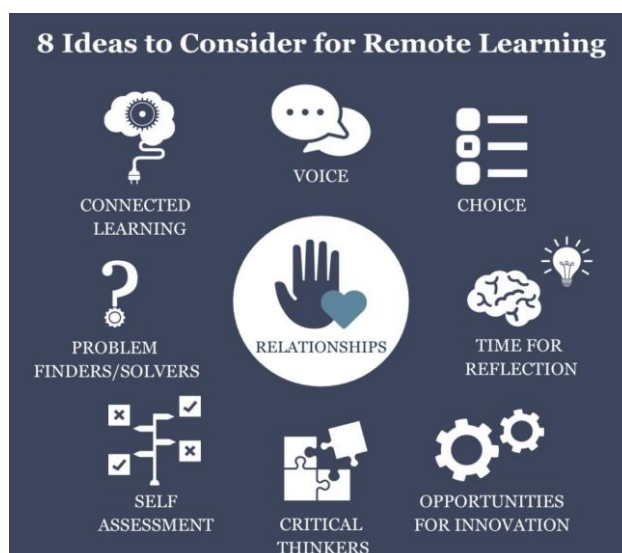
8 Ideas to Consider for Remote Learning

CONNECTED LEARNING

VOICE

CHOICE

PROBLEM FINDERS/SOLVERS

RELATIONSHIPS

TIME FOR REFLECTION

SELF ASSESSMENT

CRITICAL THINKERS

OPPORTUNITIES FOR INNOVATION